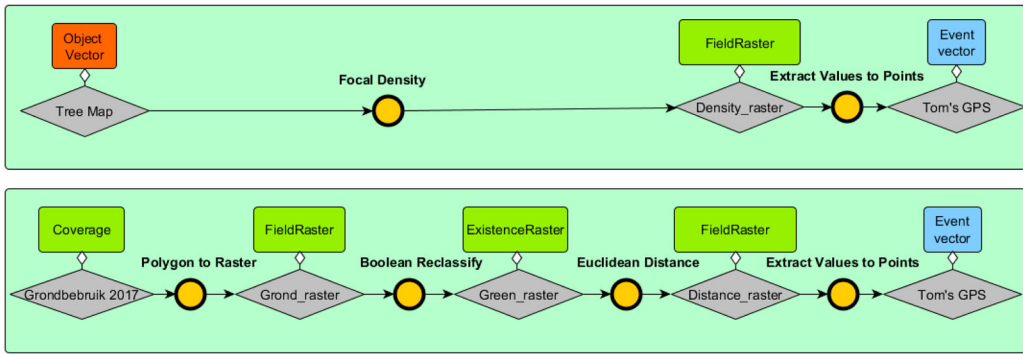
Object Vector

Tree Map

Focal Density

FieldRaster

Density_raster

Extract Values to Points

Event vector

Tom's GPS

Coverage

Grondbebruik 2017

Polygon to Raster

FieldRaster

Grond_raster

Boolean Reclassify

ExistenceRaster

Green_raster

Euclidean Distance

FieldRaster

Distance_raster

Extract Values to Points

Event vector

Tom's GPS